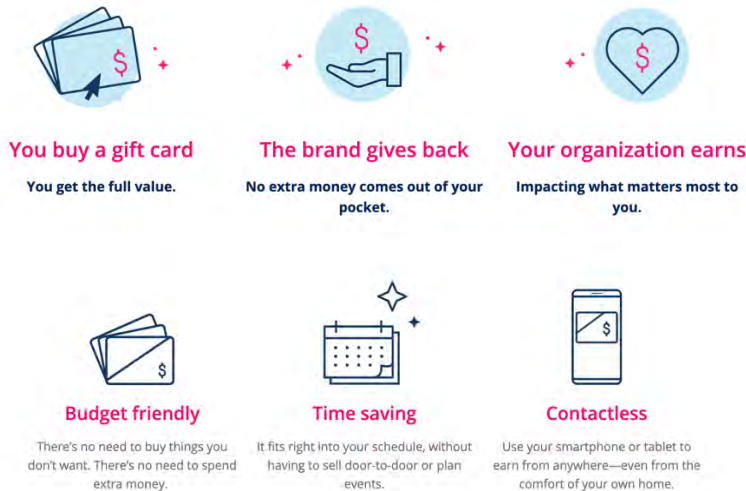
$

You buy a gift card

You get the full value.

$

The brand gives back

No extra money comes out of your pocket.

$

Your organization earns

Impacting what matters most to you.

$

Budget friendly

There's no need to buy things you don't want. There's no need to spend extra money.

Time saving

It fits right into your schedule, without having to sell door-to-door or plan events.

$

Contactless

Use your smartphone or tablet to earn from anywhere—even from the comfort of your own home.